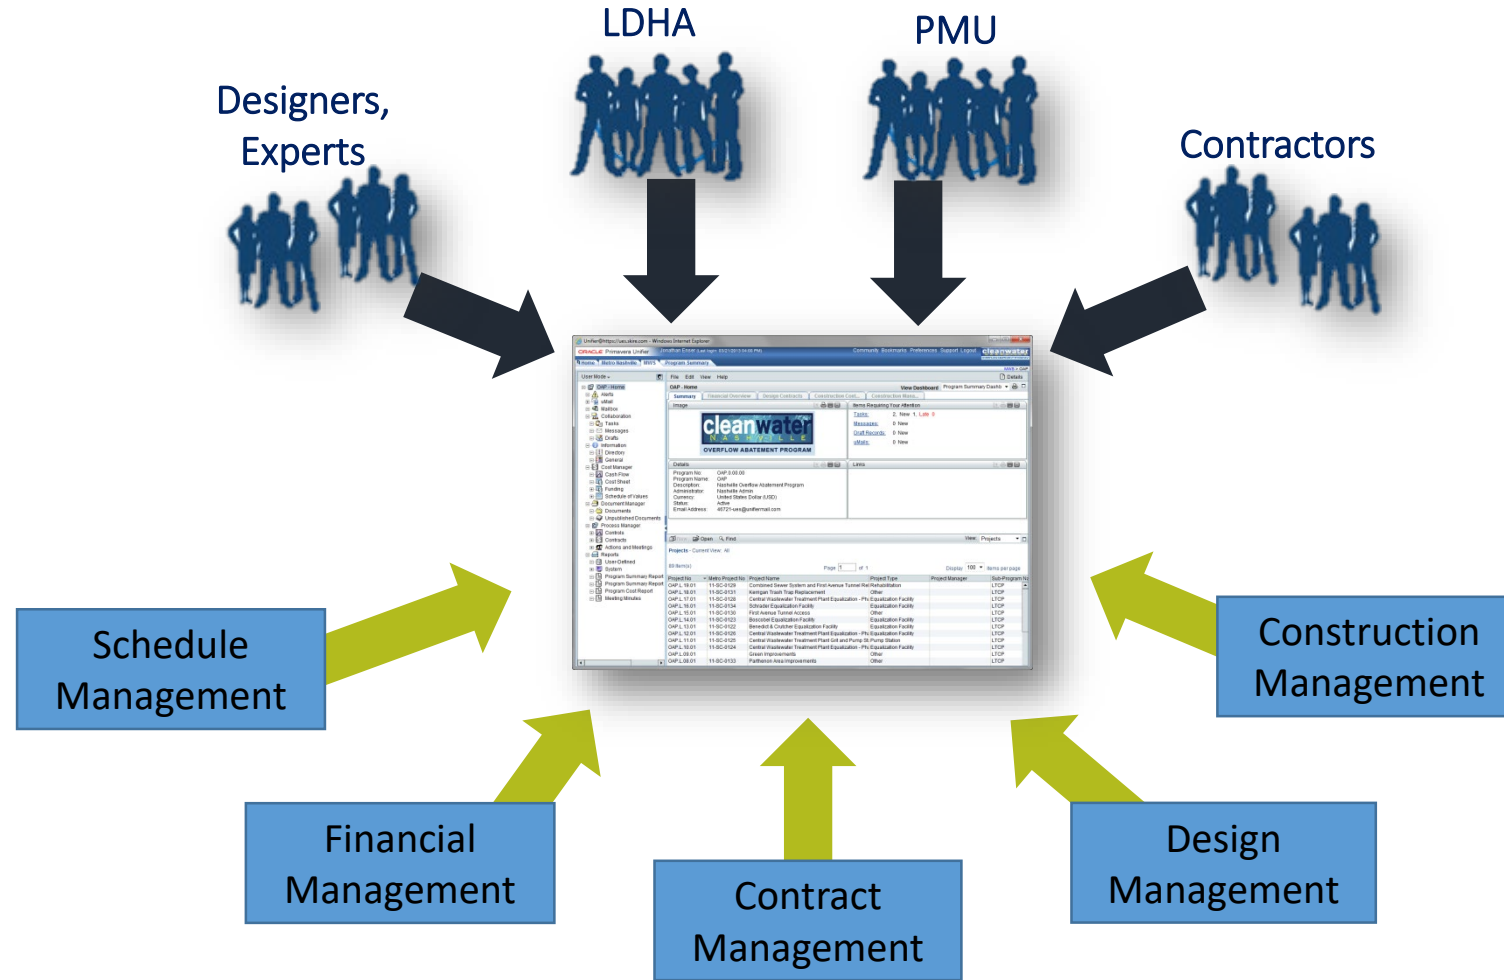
LDHA

PMU

Designers, Experts

Contractors

Schedule Management

Construction Management

Financial Management

Contract Management

Design Management

clean water
NASHVILLE
OVERFLOW ABATEMENT PROGRAM